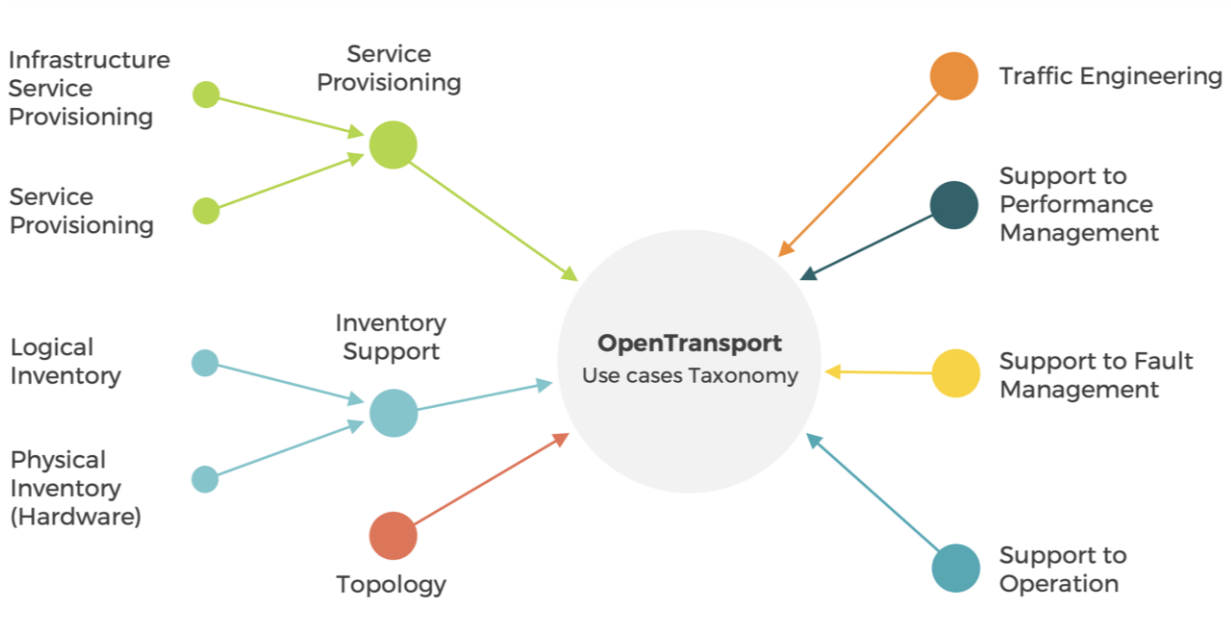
Infrastructure Service Provisioning

Service Provisioning

Service Provisioning

Traffic Engineering

Support to Performance Management

OpenTransport
Use cases Taxonomy

Logical Inventory

Inventory Support

Support to Fault Management

Physical Inventory (Hardware)

Topology

Support to Operation